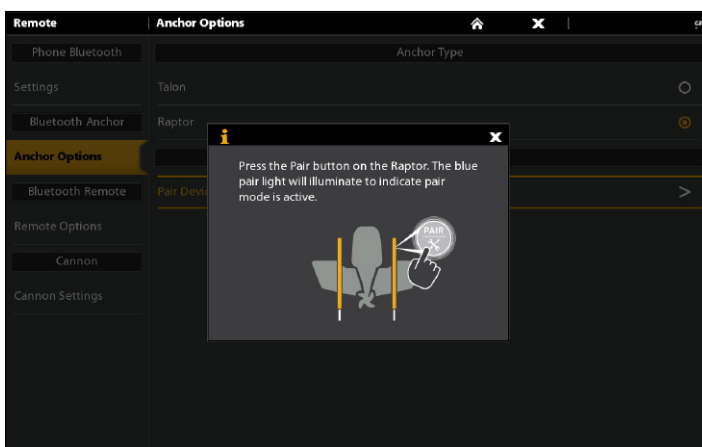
Remote | Anchor Options

Phone Bluetooth

Settings

Bluetooth Anchor

Anchor Options

Bluetooth Remote

Remote Options

Cannon

Cannon Settings

Anchor Type

Talon

Raptor

Pair Devic

>

i

Press the Pair button on the Raptor. The blue pair light will illuminate to indicate pair mode is active.

PAIR